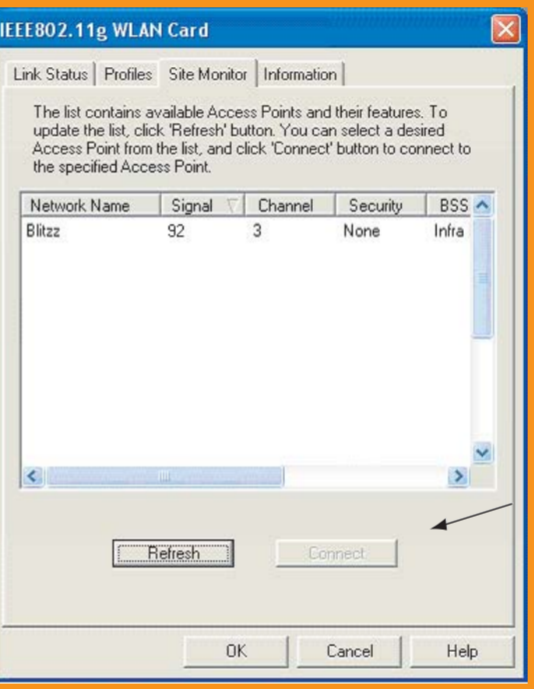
IEEE802.11g WLAN Card

Link Status | Profiles | Site Monitor | Information

The list contains available Access Points and their features. To update the list, click 'Refresh' button. You can select a desired Access Point from the list, and click 'Connect' button to connect to the specified Access Point.

| Network Name | Signal | Channel | Security | BSS |
|---|---|---|---|---|
| Blitzz | 92 | 3 | None | Infra |

Refresh

Connect

OK

Cancel

Help